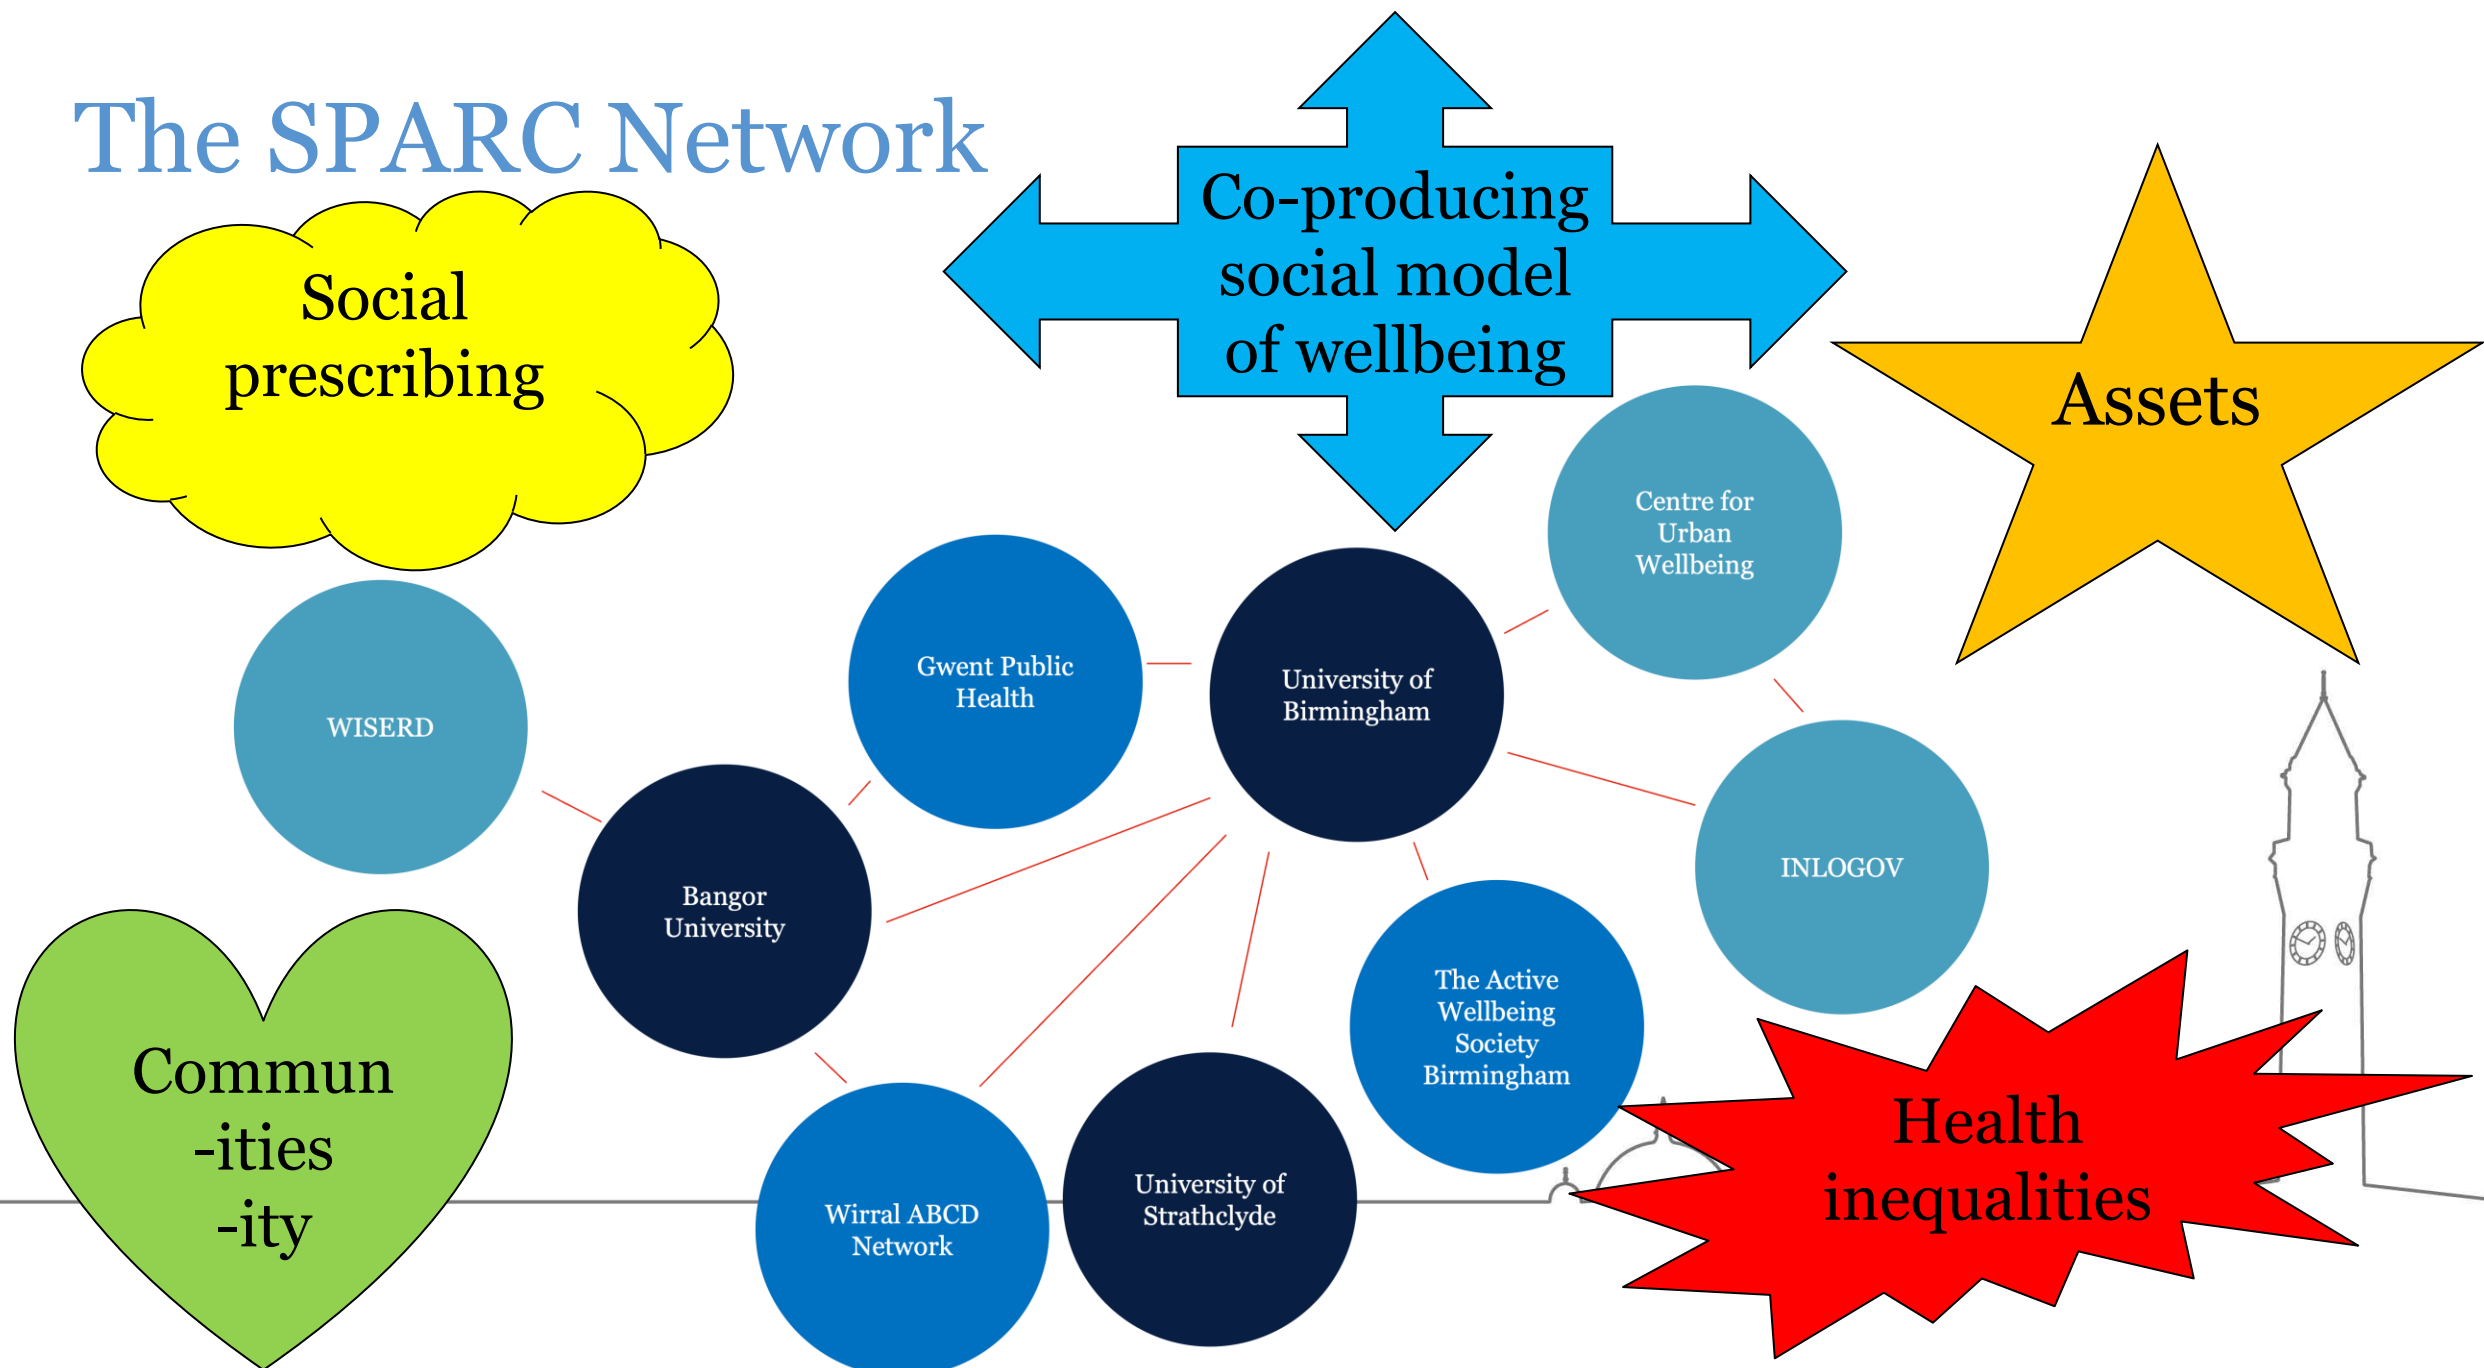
The SPARC Network

Social prescribing

Co-producing social model of wellbeing

Assets

Centre for Urban Wellbeing

WISERD

Gwent Public Health

University of Birmingham

INLOGOV

Bangor University

The Active Wellbeing Society Birmingham

Commun -ities -ity

Wirral ABCD Network

University of Strathclyde

Health inequalities